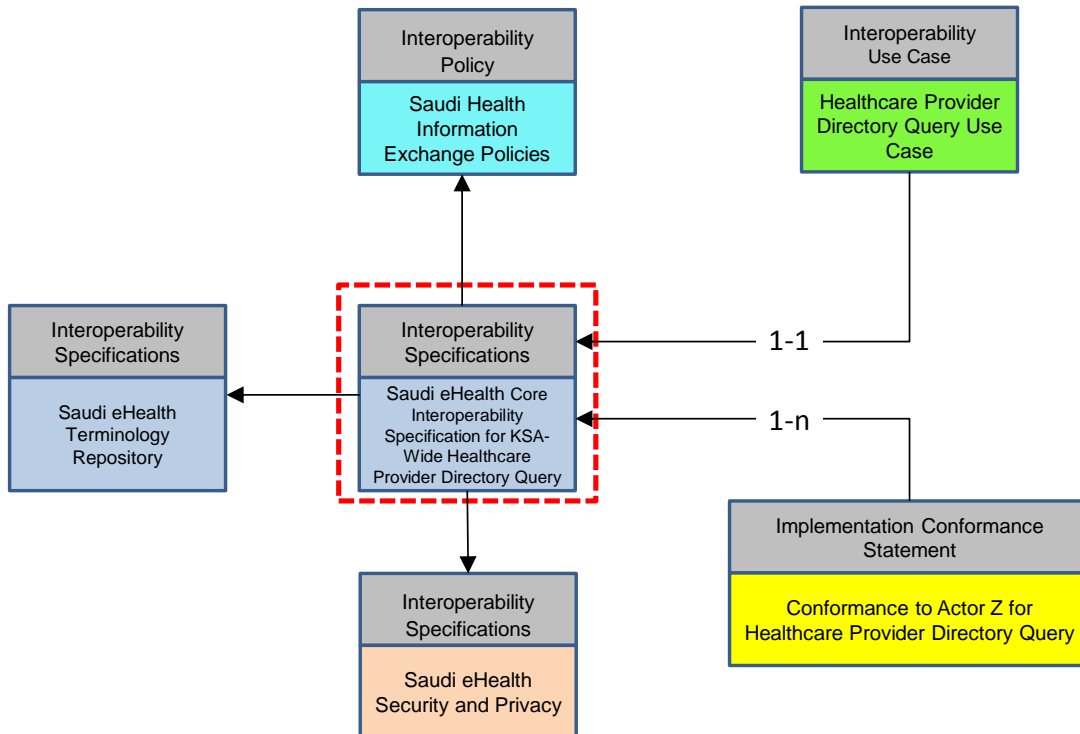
Interoperability Policy

Saudi Health Information Exchange Policies

Interoperability Use Case

Healthcare Provider Directory Query Use Case

Interoperability Specifications

Saudi eHealth Terminology Repository

Interoperability Specifications

Saudi eHealth Core Interoperability Specification for KSA-Wide Healthcare Provider Directory Query

1-1

1-n

Implementation Conformance Statement

Conformance to Actor Z for Healthcare Provider Directory Query

Interoperability Specifications

Saudi eHealth Security and Privacy